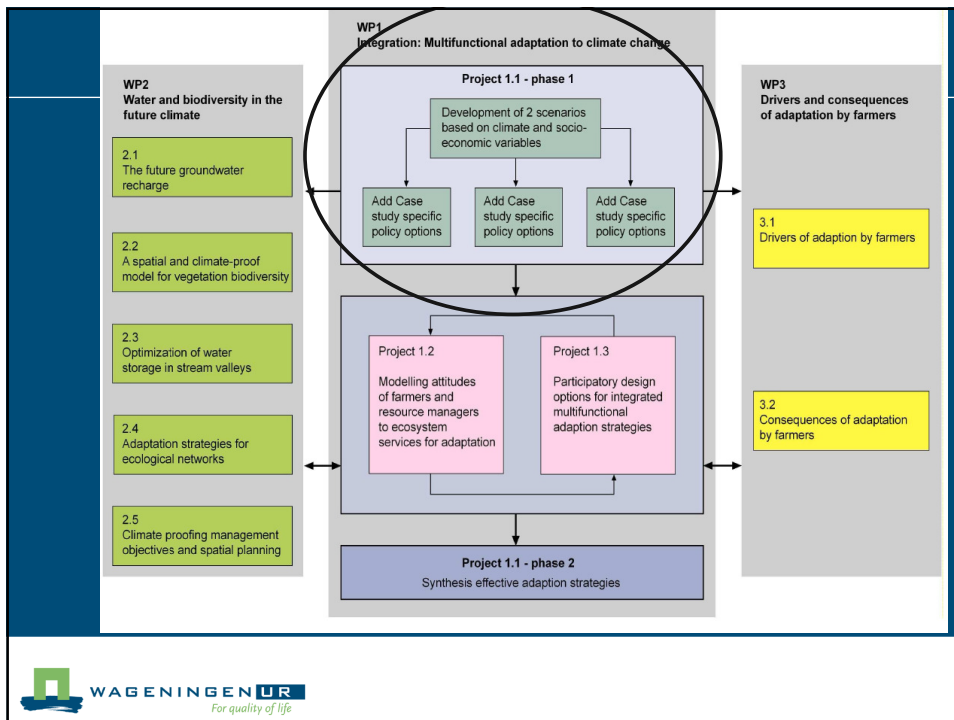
WP1
Integration: Multifunctional adaptation to climate change

WP2
Water and biodiversity in the future climate

2.1
The future groundwater recharge

2.2
A spatial and climate-proof model for vegetation biodiversity

2.3
Optimization of water storage in stream valleys

2.4
Adaptation strategies for ecological networks

2.5
Climate proofing management objectives and spatial planning

Project 1.1 - phase 1

Development of 2 scenarios based on climate and socio-economic variables

Add Case study specific policy options

Add Case study specific policy options

Add Case study specific policy options

Project 1.2

Modelling attitudes of farmers and resource managers to ecosystem services for adaptation

Project 1.3

Participatory design options for integrated multifunctional adaption strategies

Project 1.1 - phase 2

Synthesis effective adaption strategies

WP3
Drivers and consequences of adaptation by farmers

3.1
Drivers of adaption by farmers

3.2
Consequences of adaptation by farmers

WAGENINGEN UR
For quality of life